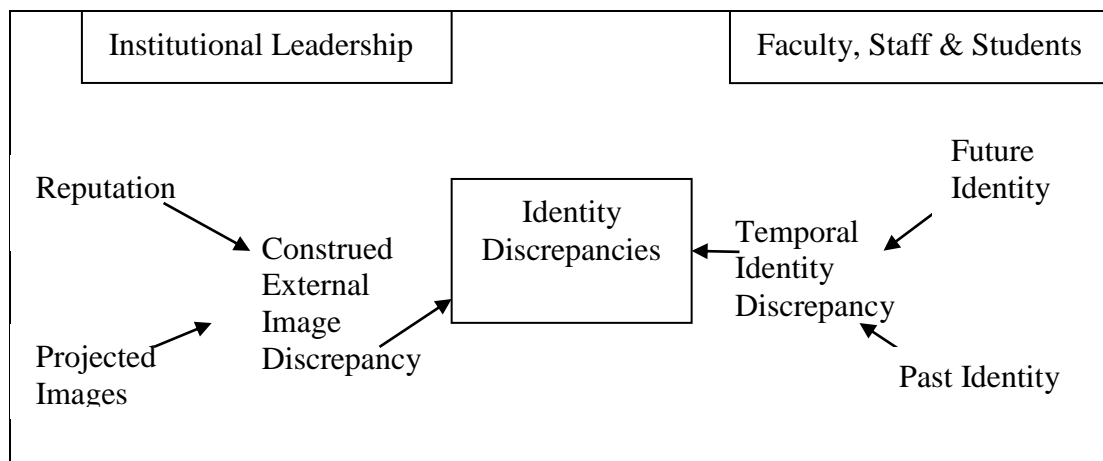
Institutional Leadership

Faculty, Staff & Students

Reputation

Projected Images

Construed External Image Discrepancy

Identity Discrepancies

Temporal Identity Discrepancy

Future Identity

Past Identity